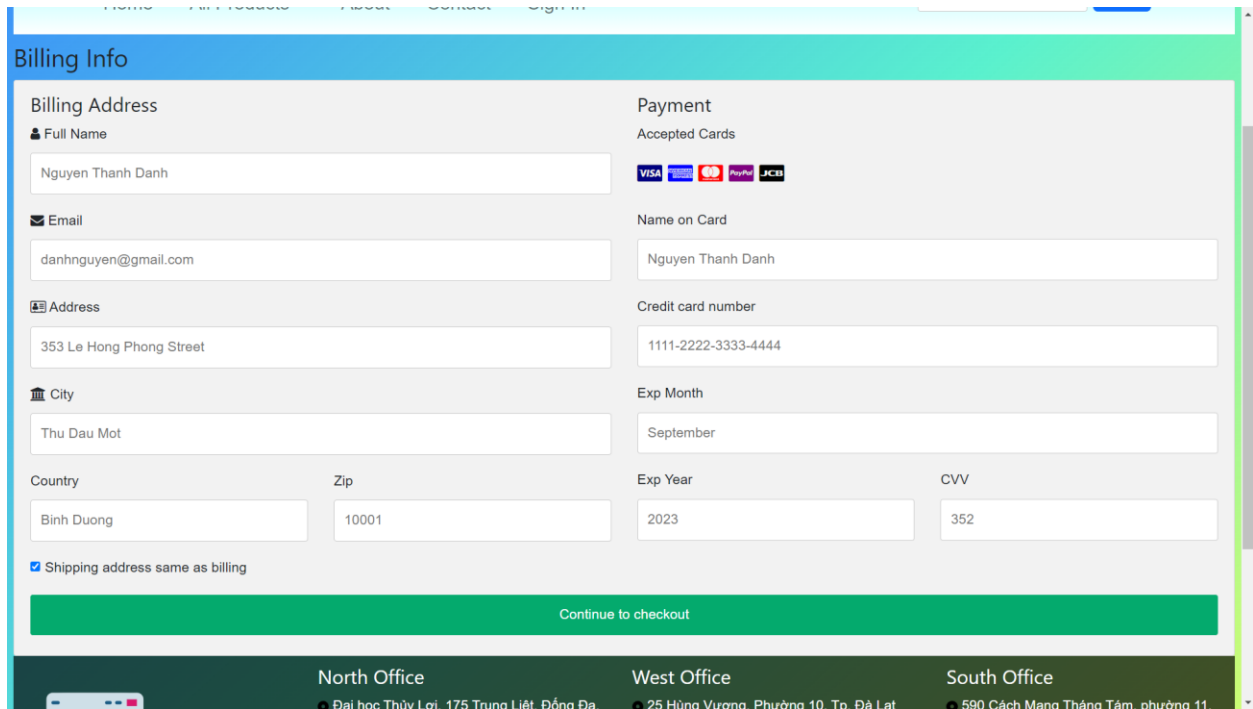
Home All Products About Contact Sign In

Billing Info

Billing Address
Full Name
Nguyen Thanh Danh
Email
danhnguyen@gmail.com
Address
353 Le Hong Phong Street
City
Thu Dau Mot
Country
Binh Duong
Zip
10001

Payment
Accepted Cards
VISA PayPal JCB
Name on Card
Nguyen Thanh Danh
Credit card number
1111-2222-3333-4444
Exp Month
September
Exp Year
2023
CVV
352

Shipping address same as billing

Continue to checkout

North Office
Đại học Thủy Lợi, 175 Trung Liệt, Đống Đa,

West Office
25 Hùng Vương, Phường 10, Tp. Đà Lạt

South Office
590 Cách Mạng Tháng Tám, phường 11